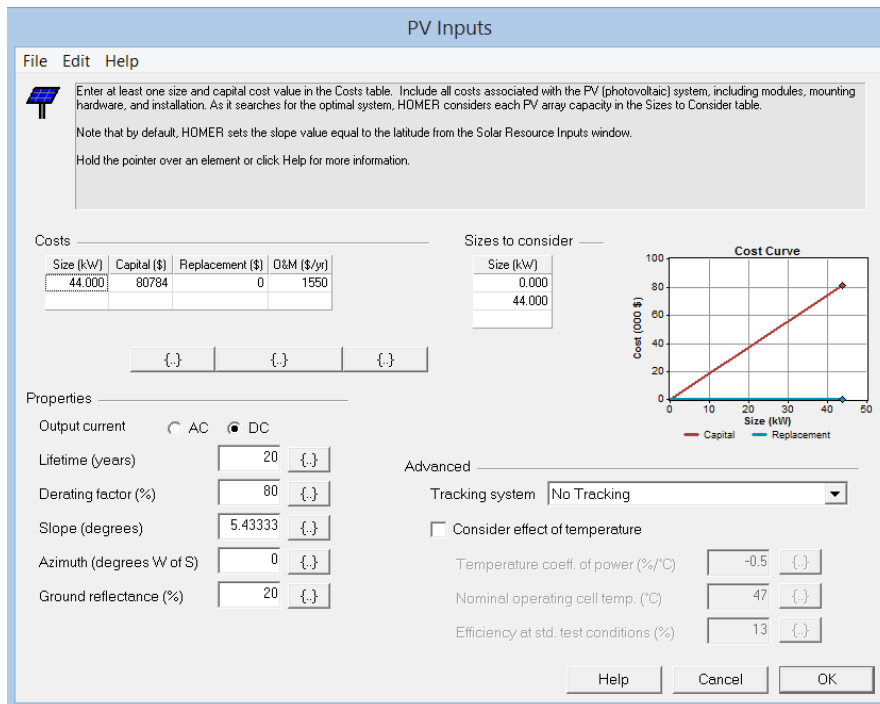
PV Inputs

File Edit Help

Enter at least one size and capital cost value in the Costs table. Include all costs associated with the PV (photovoltaic) system, including modules, mounting hardware, and installation. As it searches for the optimal system, HOMER considers each PV array capacity in the Sizes to Consider table.

Note that by default, HOMER sets the slope value equal to the latitude from the Solar Resource Inputs window.

Hold the pointer over an element or click Help for more information.

Costs

| Size (kW) | Capital ($) | Replacement ($) | O&M ($/yr) |
|---|---|---|---|
| 44.000 | 80784 | 0 | 1550 |

{..} {..} {..}

Sizes to consider

| Size (kW) |
|---|
| 0.000 |
| 44.000 |

Cost Curve

100 80 60 40 20 0

Cost (000 $)

0 10 20 30 40 50

Size (kW)

Capital Replacement

Properties

Output current AC DC

Lifetime (years) 20 {..}

Derating factor (%) 80 {..}

Slope (degrees) 5.43333 {..}

Azimuth (degrees W of S) 0 {..}

Ground reflectance (%) 20 {..}

Advanced

Tracking system No Tracking

Consider effect of temperature

Temperature coeff. of power (%/°C) -0.5 {..}

Nominal operating cell temp. (°C) 47 {..}

Efficiency at std. test conditions (%) 13 {..}

Help Cancel OK